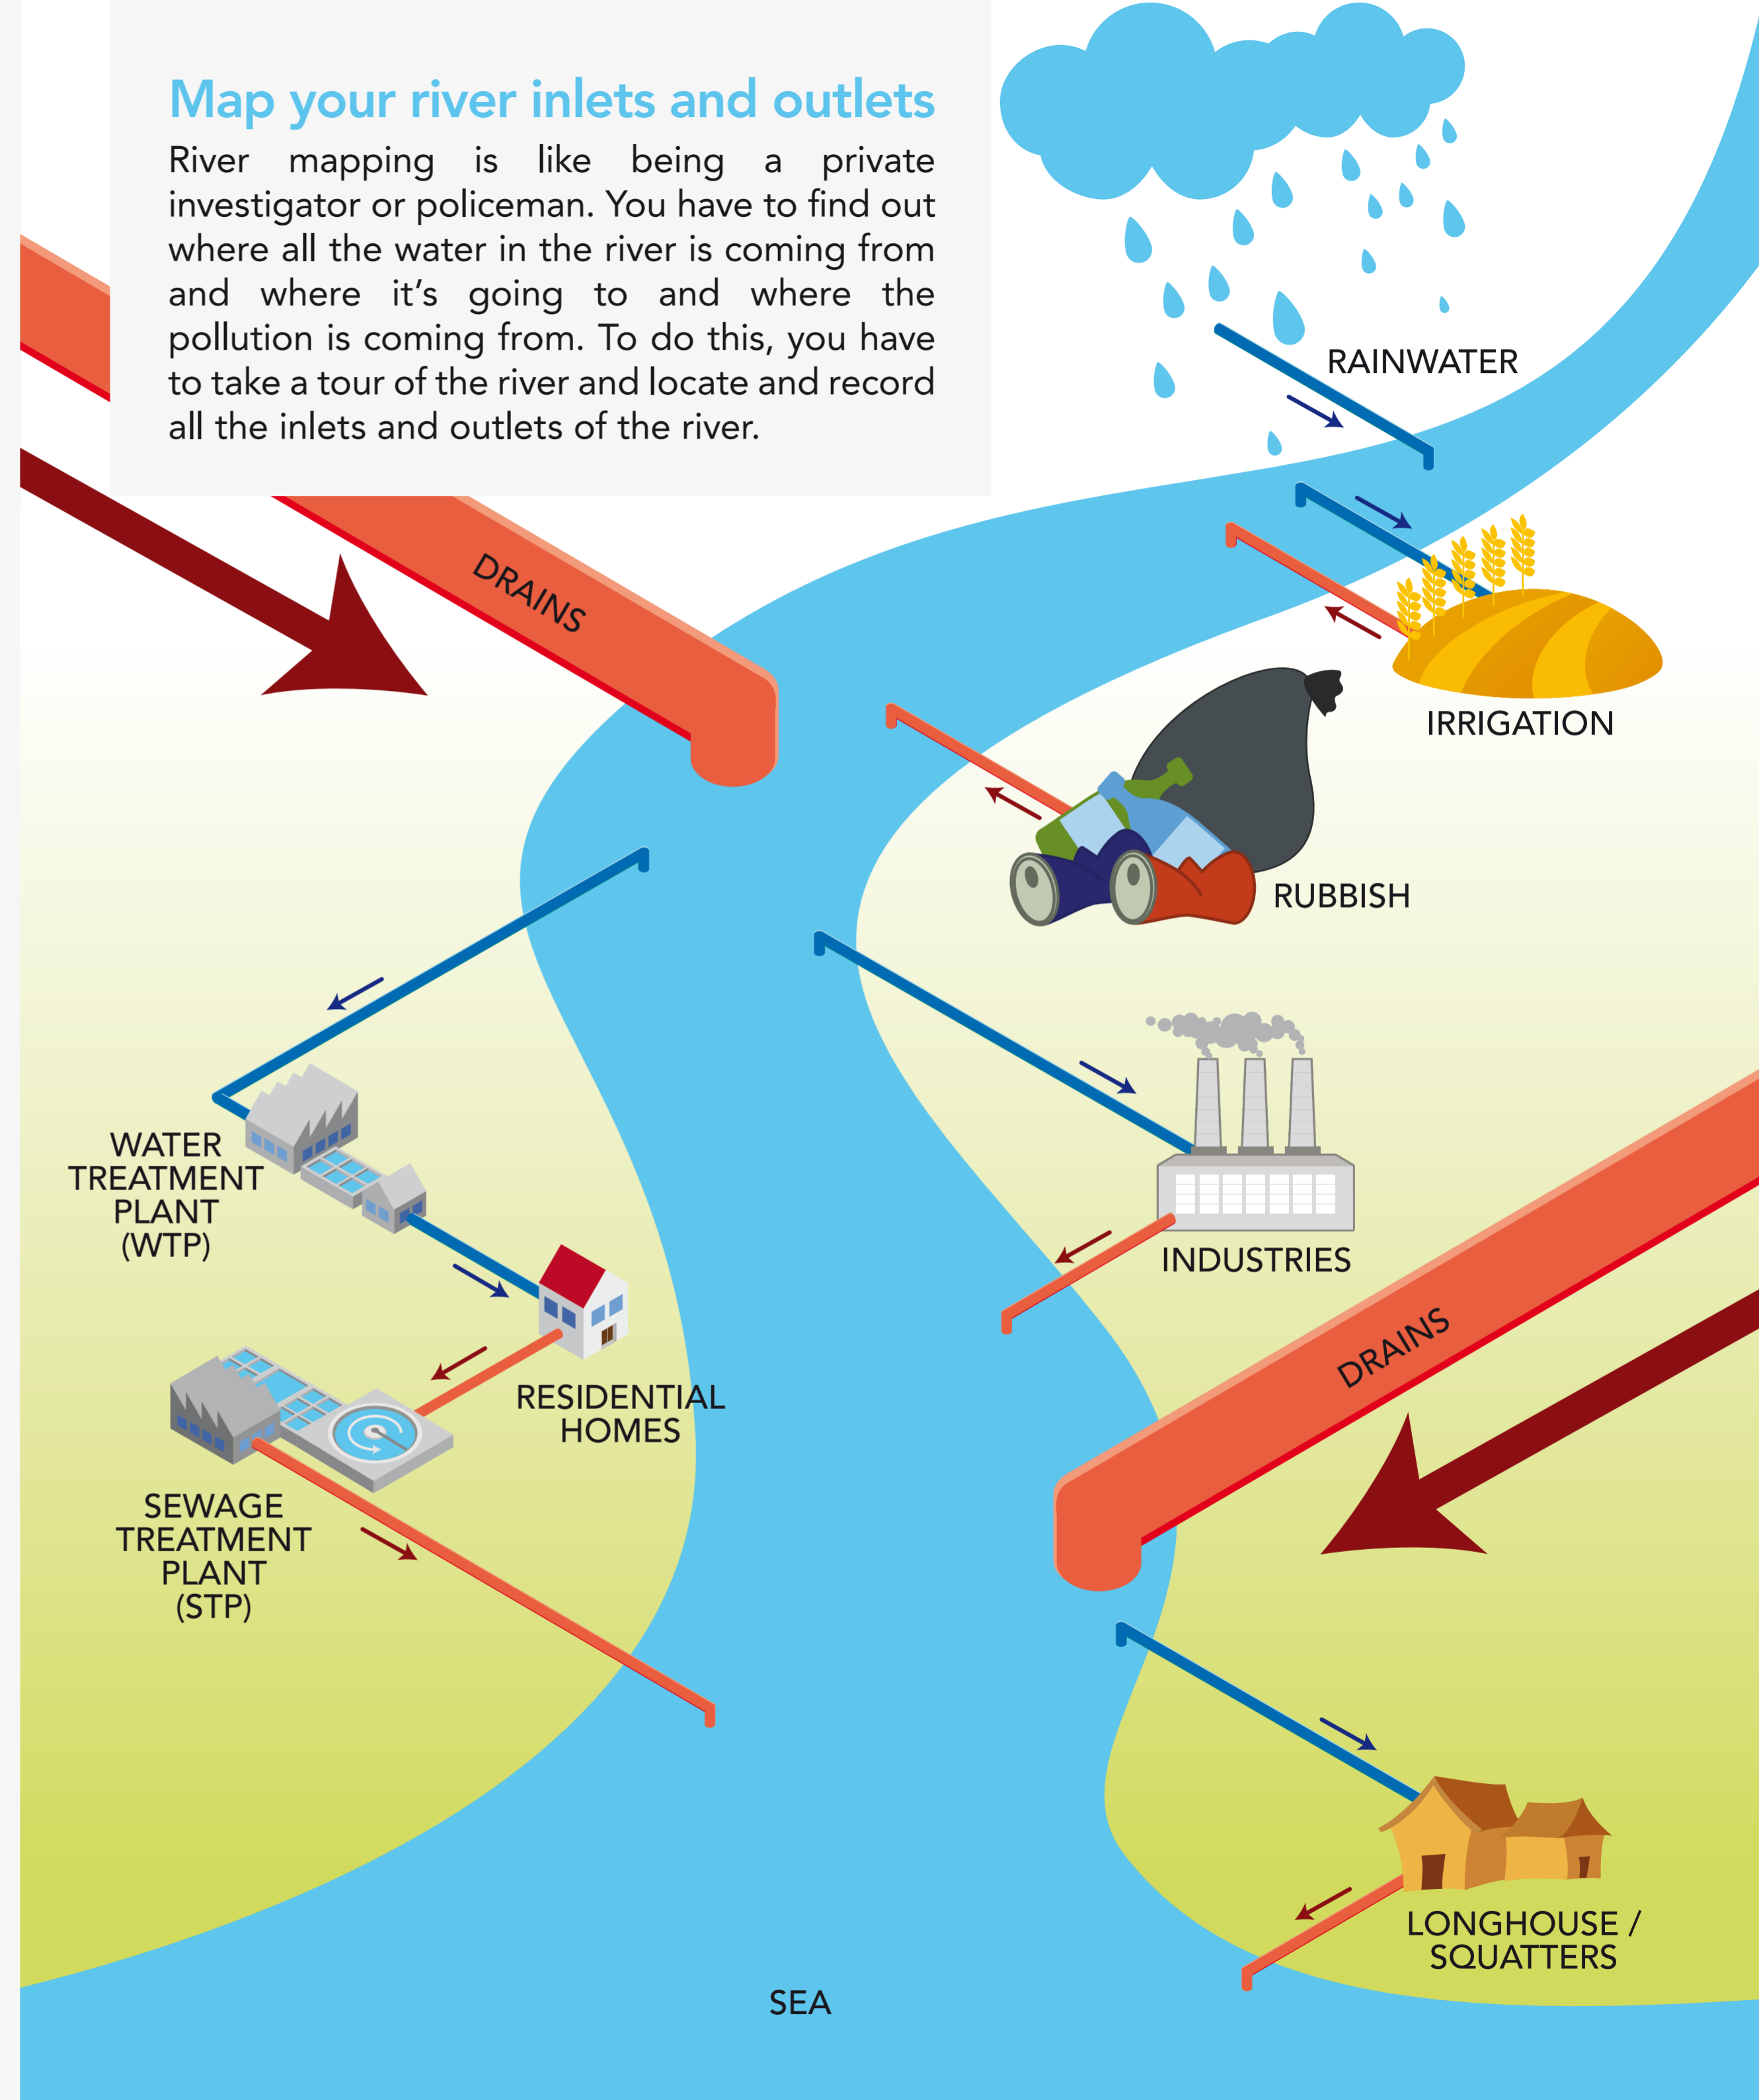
Map your river inlets and outlets

River mapping is like being a private investigator or policeman. You have to find out where all the water in the river is coming from and where it's going to and where the pollution is coming from. To do this, you have to take a tour of the river and locate and record all the inlets and outlets of the river.

RAINWATER

DRAINS

IRRIGATION

RUBBISH

WATER TREATMENT PLANT (WTP)

INDUSTRIES

RESIDENTIAL HOMES

DRAINS

SEWAGE TREATMENT PLANT (STP)

LONGHOUSE / SQUATTERS

SEA